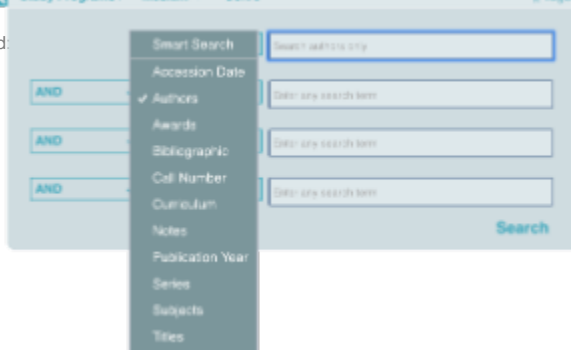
d.

Smart Search
Accession Date
✓ Authors
Awards
Bibliographic
Call Number
Curriculum
Notes
Publication Year
Series
Subjects
Titles

Search authors only

AND
Enter any search term

AND
Enter any search term

AND
Enter any search term

Search